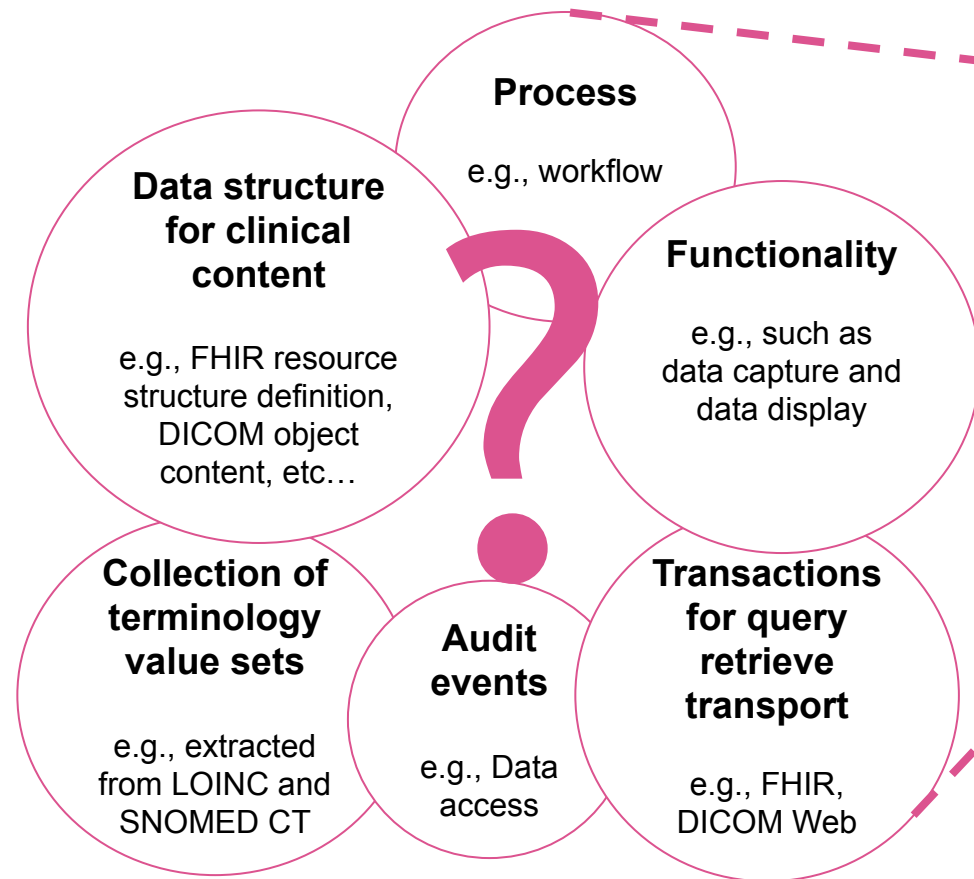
Process

e.g., workflow

Data structure for clinical content

e.g., FHIR resource structure definition, DICOM object content, etc…

Functionality

e.g., such as data capture and data display

?

Collection of terminology value sets

e.g., extracted from LOINC and SNOMED CT

Audit events

e.g., Data access

Transactions for query retrieve transport

e.g., FHIR, DICOM Web